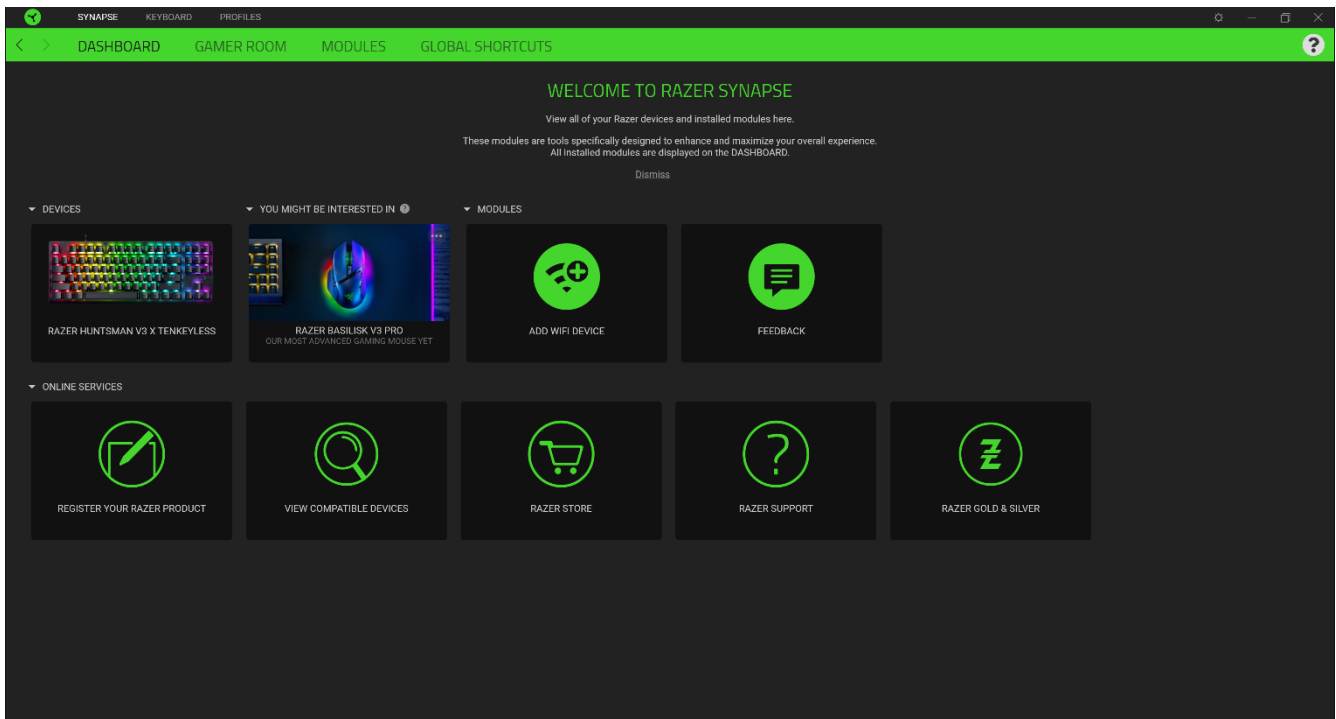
SYNAPSE KEYBOARD PROFILES

DASHBOARD GAMER ROOM MODULES GLOBAL SHORTCUTS

?

WELCOME TO RAZER SYNAPSE

View all of your Razer devices and installed modules here.

These modules are tools specifically designed to enhance and maximize your overall experience. All installed modules are displayed on the DASHBOARD.

Dismiss

DEVICES

RAZER HUNTSMAN V3 X TENKEYLESS

YOU MIGHT BE INTERESTED IN

RAZER BASILISK V3 PRO
OUR MOST ADVANCED GAMING MOUSE YET

MODULES

ADD WIFI DEVICE

FEEDBACK

ONLINE SERVICES

REGISTER YOUR RAZER PRODUCT

VIEW COMPATIBLE DEVICES

RAZER STORE

RAZER SUPPORT

RAZER GOLD & SILVER